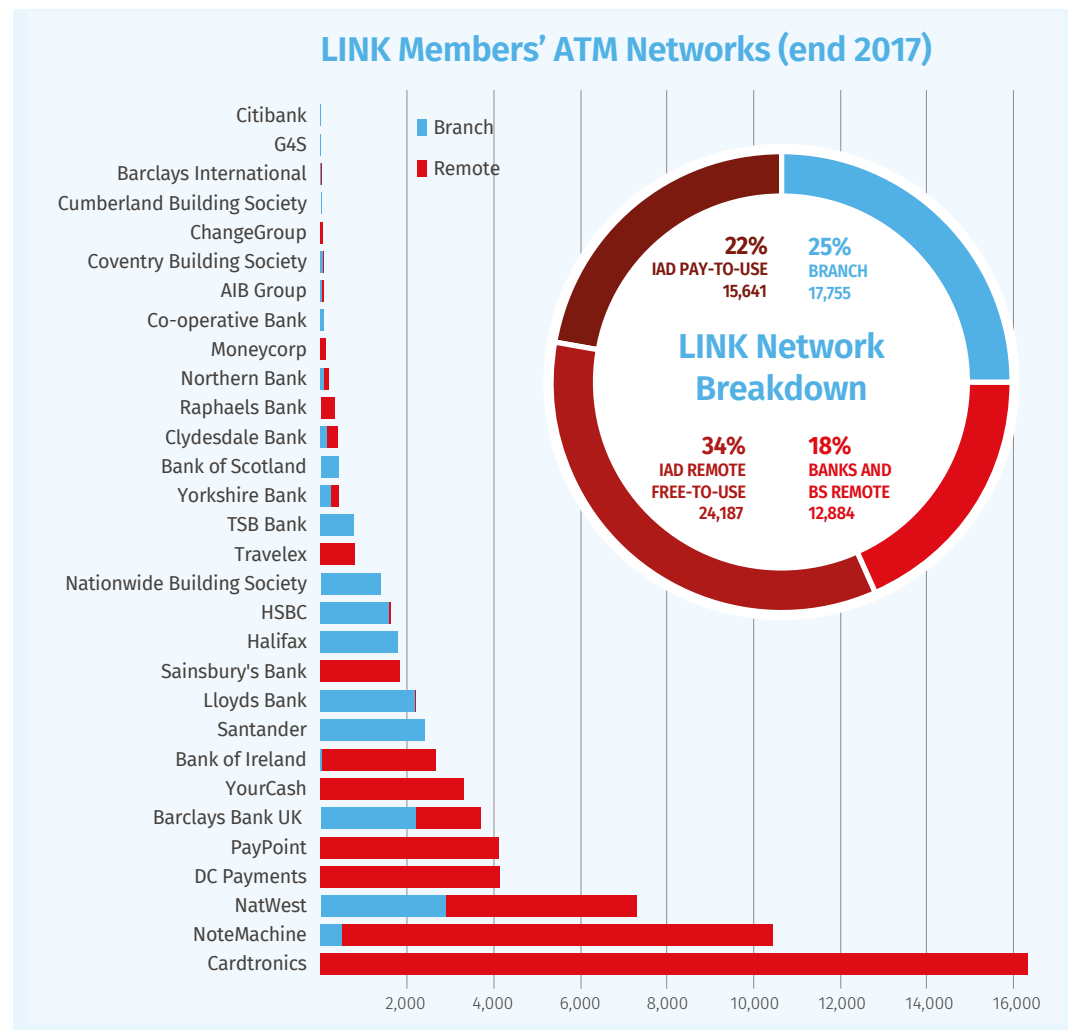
LINK Members' ATM Networks (end 2017)

Branch
Remote

Citibank
G4S
Barclays International
Cumberland Building Society
ChangeGroup
Coventry Building Society
AIB Group
Co-operative Bank
Moneycorp
Northern Bank
Raphaels Bank
Clydesdale Bank
Bank of Scotland
Yorkshire Bank
TSB Bank
Travelex
Nationwide Building Society
HSBC
Halifax
Sainsbury's Bank
Lloyds Bank
Santander
Bank of Ireland
YourCash
Barclays Bank UK
PayPoint
DC Payments
NatWest
NoteMachine
Cardtronics

2,000
4,000
6,000
8,000
10,000
12,000
14,000
16,000

22%
IAD PAY-TO-USE
15,641

25%
BRANCH
17,755

LINK Network Breakdown

34%
IAD REMOTE FREE-TO-USE
24,187

18%
BANKS AND BS REMOTE
12,884